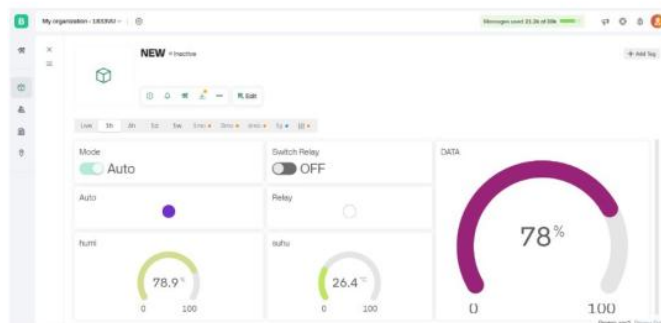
B My organization - 1833WJ

Messages used: 31.2k of 30k

NEW • Inactive

+ Add Tag

Edit

Live 1h 6h 1d 1w 1mo 3mo 6mo 1y

Mode

Auto

Switch Relay

OFF

DATA

Auto

Relay

78%

humi

78.9%

0 100

suhu

26.4°C

0 100

0 100